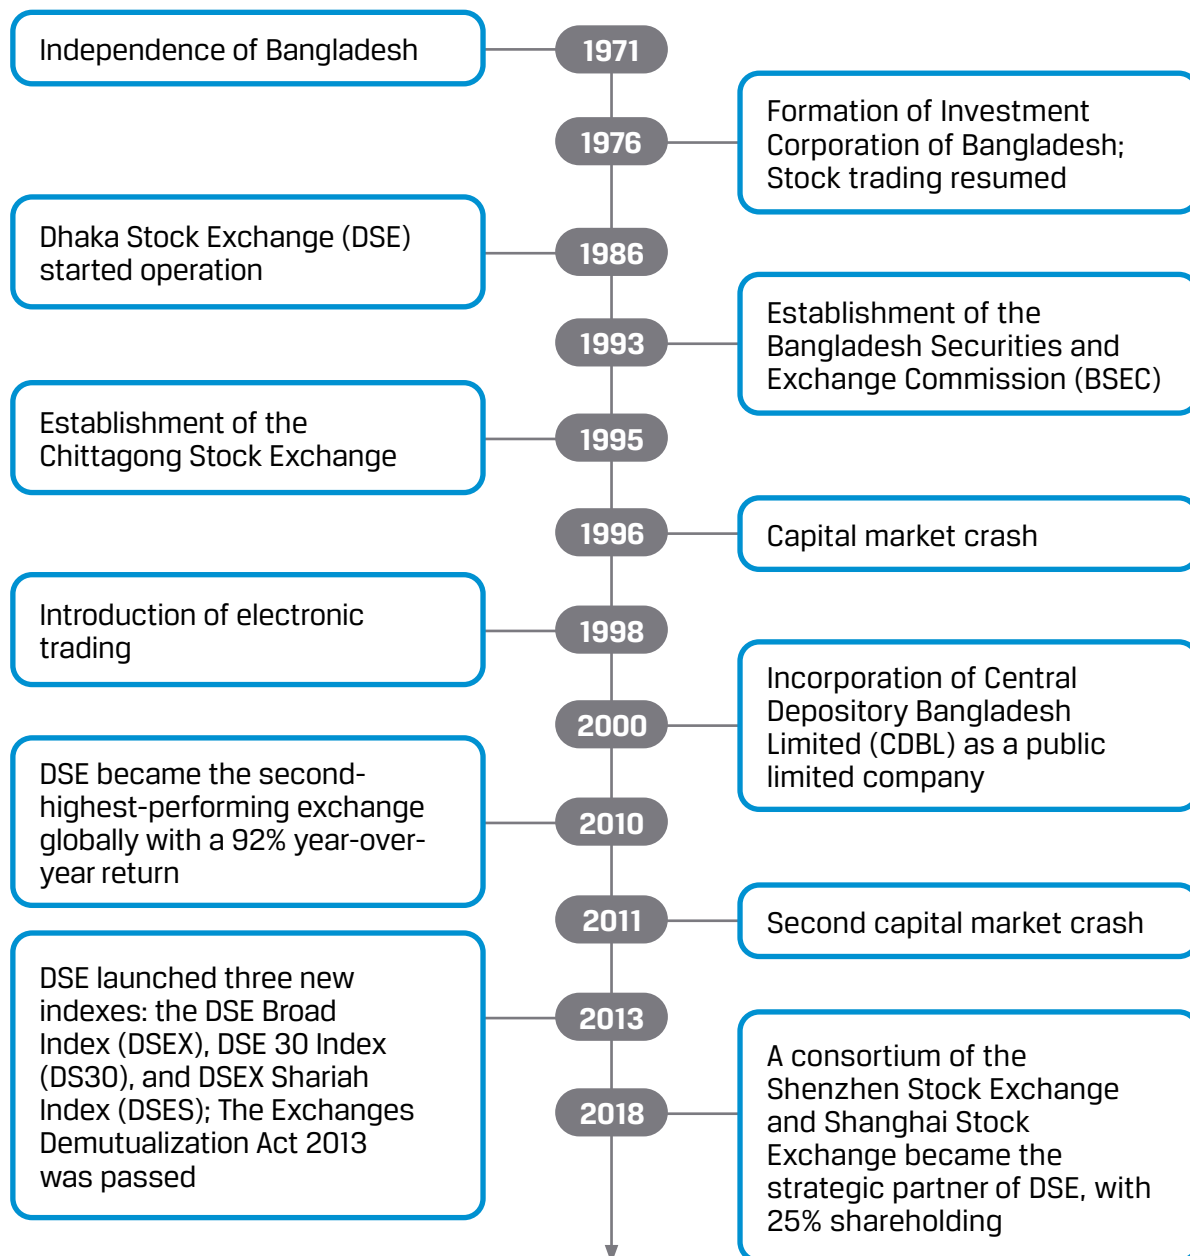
1971
Independence of Bangladesh

1976
Formation of Investment Corporation of Bangladesh; Stock trading resumed

1986
Dhaka Stock Exchange (DSE) started operation

1993
Establishment of the Bangladesh Securities and Exchange Commission (BSEC)

1995
Establishment of the Chittagong Stock Exchange

1996
Capital market crash

1998
Introduction of electronic trading

2000
Incorporation of Central Depository Bangladesh Limited (CDBL) as a public limited company

2010
DSE became the second-highest-performing exchange globally with a 92% year-over-year return

2011
Second capital market crash

2013
DSE launched three new indexes: the DSE Broad Index (DSEX), DSE 30 Index (DS30), and DSEX Shariah Index (DSES); The Exchanges Demutualization Act 2013 was passed

2018
A consortium of the Shenzhen Stock Exchange and Shanghai Stock Exchange became the strategic partner of DSE, with 25% shareholding